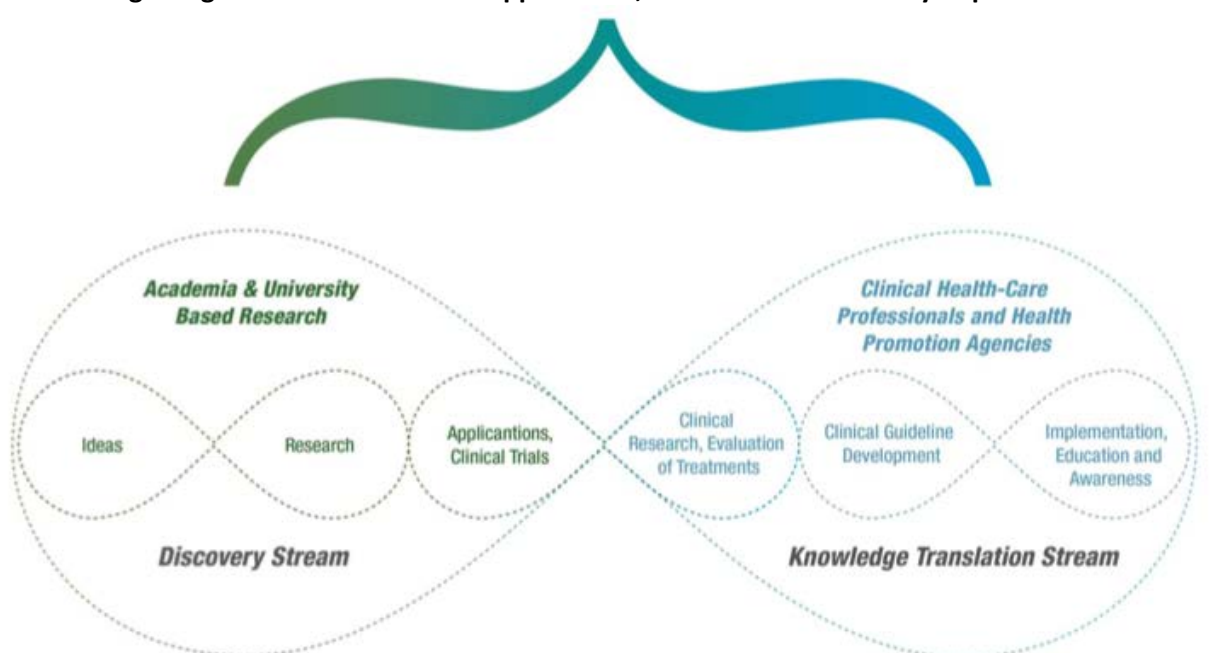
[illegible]

Academia & University Based Research

Clinical Health-Care Professionals and Health Promotion Agencies

Ideas

Research

Applicantions, Clinical Trials

Clinical Research, Evaluation of Treatments

Clinical Guideline Development

Implementation, Education and Awareness

Discovery Stream

Knowledge Translation Stream